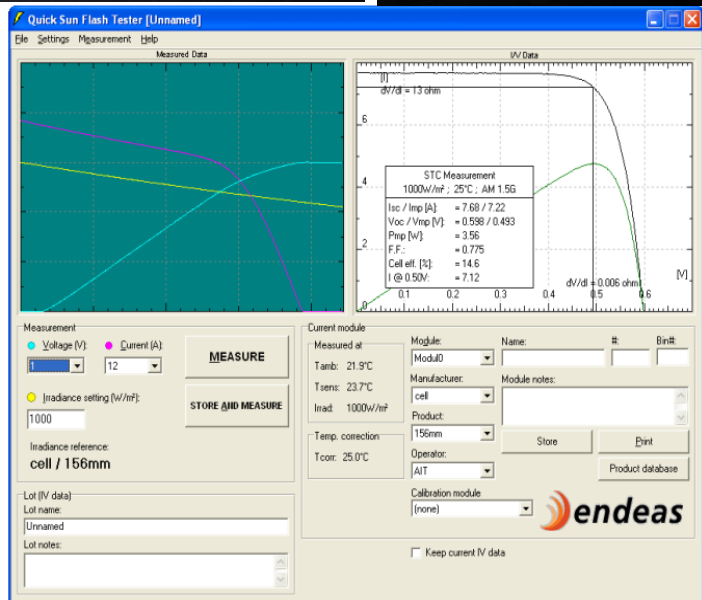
Quick Sun Flash Tester [Unnamed]

File Settings Measurement Help

Measured Data

I/V Data

[I]

dV/dI = 13 ohm

6

4

2

0

STC Measurement
1000W/m² ; 25°C ; AM 1.5G

| | |
|---|---|
| Isc / Imp [A]: | = 7.68 / 7.22 |
| Voc / Vmp [V]: | = 0.598 / 0.493 |
| Pmp [W]: | = 3.56 |
| F.F.: | = 0.775 |
| Cell eff. [%]: | = 14.6 |
| I @ 0.50V: | = 7.12 |

dV/dI = 0.006 ohm

[V]

0.1 0.2 0.3 0.4 0.5 0.6

Measurement

Voltage (V): 1

Current (A): 12

MEASURE

Irradiance setting (W/m²):

1000

STORE AND MEASURE

Irradiance reference:

cell / 156mm

Current module

Measured at

Tamb: 21.9°C

Tsens: 23.7°C

Irrad: 1000W/m²

Temp. correction

Tcorr: 25.0°C

Module: Modul0

Manufacturer: cell

Product: 156mm

Operator: AIT

Calibration module (none)

Name:

#:

Bin#:

Module notes:

Store

Print

Product database

endeas

Keep current IV data

Lot (IV data)

Lot name:

Unnamed

Lot notes: